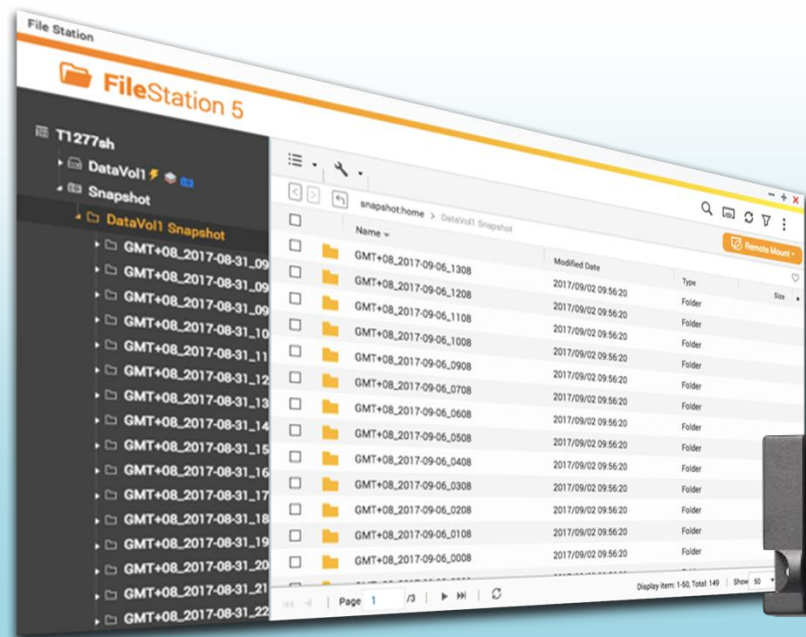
File Station

FileStation 5

T1277sh
DataVol1
Snapshot
DataVol1 Snapshot
GMT+08_2017-08-31_09
GMT+08_2017-08-31_09
GMT+08_2017-08-31_09
GMT+08_2017-08-31_10
GMT+08_2017-08-31_11
GMT+08_2017-08-31_12
GMT+08_2017-08-31_13
GMT+08_2017-08-31_14
GMT+08_2017-08-31_15
GMT+08_2017-08-31_16
GMT+08_2017-08-31_17
GMT+08_2017-08-31_18
GMT+08_2017-08-31_19
GMT+08_2017-08-31_20
GMT+08_2017-08-31_21
GMT+08_2017-08-31_22

snapshot:home > DataVol1 Snapshot

Remote Mount

| Name | Modified Date | Type | Size |
|---|---|---|---|
| GMT+08_2017-09-06_1308 | 2017/09/02 09:56:20 | Folder | |
| GMT+08_2017-09-06_1208 | 2017/09/02 09:56:20 | Folder | |
| GMT+08_2017-09-06_1108 | 2017/09/02 09:56:20 | Folder | |
| GMT+08_2017-09-06_1008 | 2017/09/02 09:56:20 | Folder | |
| GMT+08_2017-09-06_0908 | 2017/09/02 09:56:20 | Folder | |
| GMT+08_2017-09-06_0708 | 2017/09/02 09:56:20 | Folder | |
| GMT+08_2017-09-06_0608 | 2017/09/02 09:56:20 | Folder | |
| GMT+08_2017-09-06_0508 | 2017/09/02 09:56:20 | Folder | |
| GMT+08_2017-09-06_0408 | 2017/09/02 09:56:20 | Folder | |
| GMT+08_2017-09-06_0308 | 2017/09/02 09:56:20 | Folder | |
| GMT+08_2017-09-06_0208 | 2017/09/02 09:56:20 | Folder | |
| GMT+08_2017-09-06_0108 | 2017/09/02 09:56:20 | Folder | |
| GMT+08_2017-09-06_0008 | 2017/09/02 09:56:20 | Folder | |

Page 1 /3

Display item: 1-50, Total: 149 Show 50